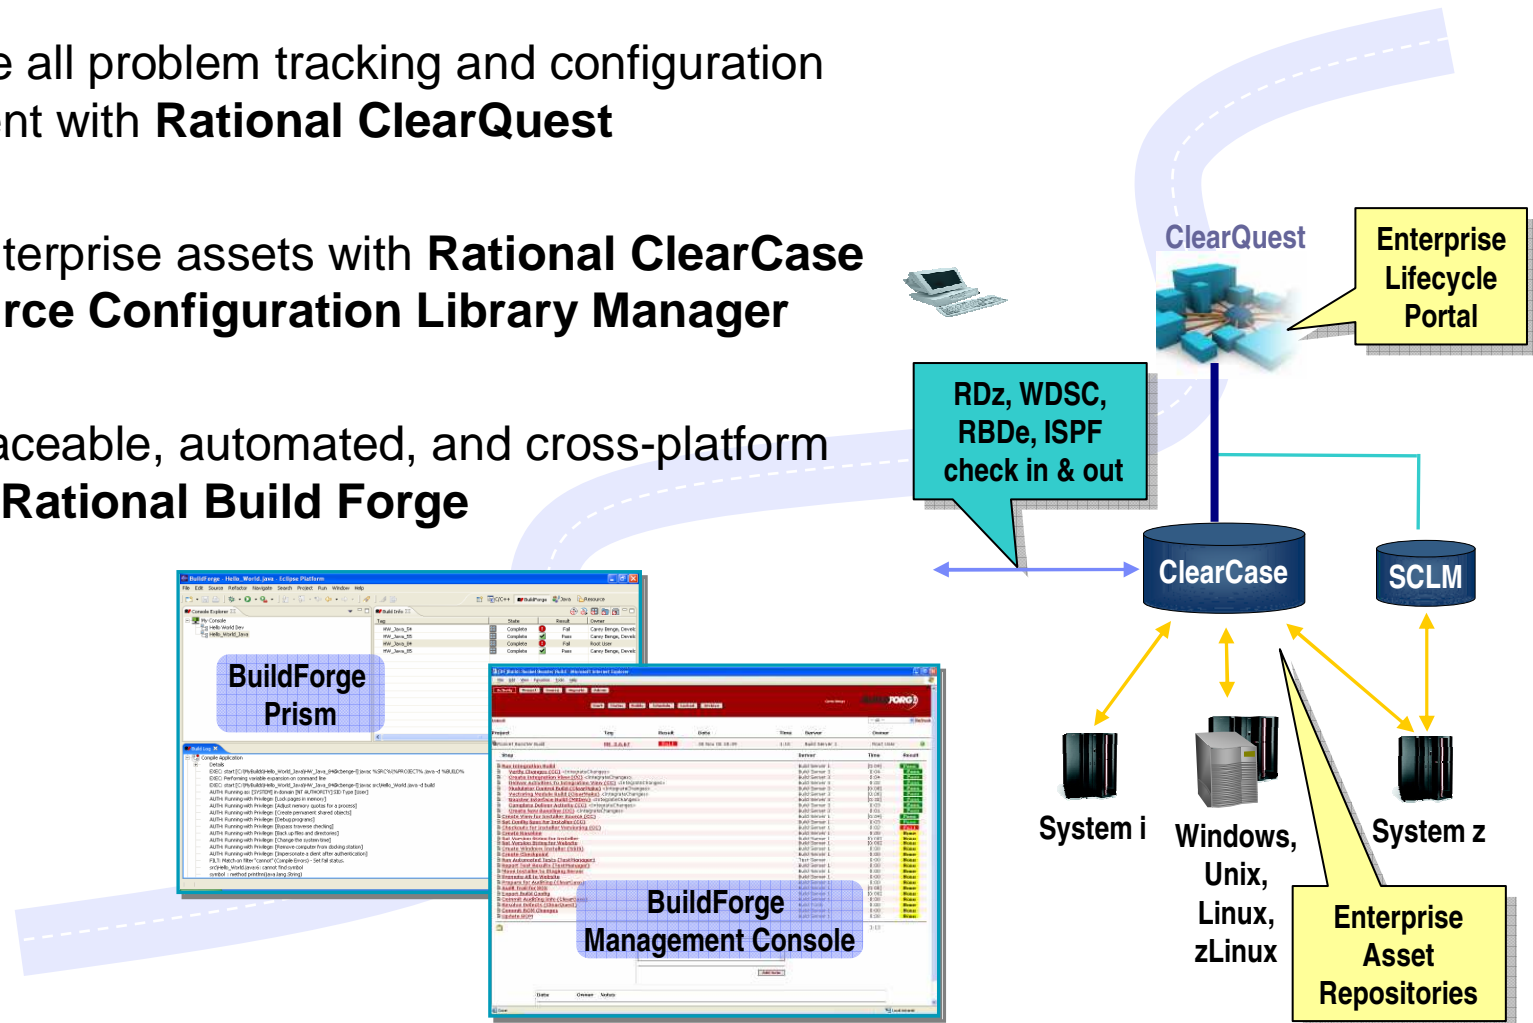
e all problem tracking and configuration nt with **Rational ClearQuest**

terprise assets with **Rational ClearCase rce Configuration Library Manager**

aceable, automated, and cross-platform **Rational Build Forge**

ClearQuest

Enterprise Lifecycle Portal

RDz, WDSC, RBDe, ISPF check in & out

ClearCase

SCLM

System i

Windows, Unix, Linux, zLinux

System z

Enterprise Asset Repositories

BuildForge Prism

BuildForge Management Console